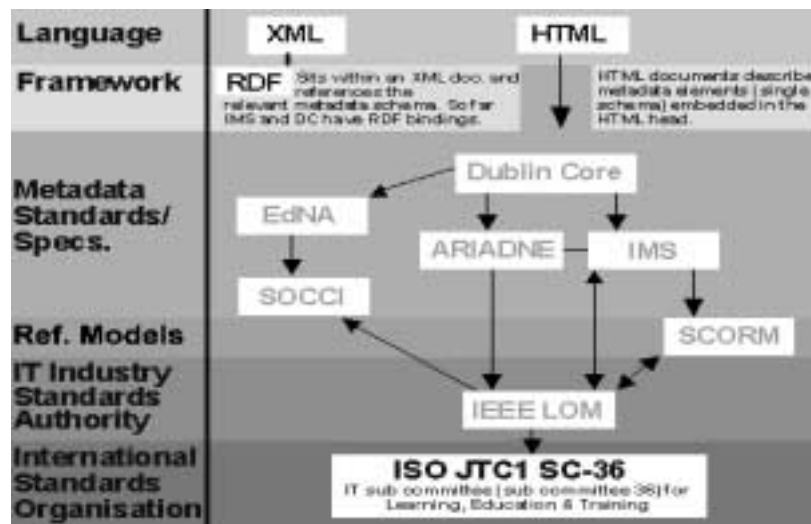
Language

Framework

Metadata Standards/ Specs.

Ref. Models

IT Industry Standards Authority

International Standards Organisation

XML

HTML

RDF Sits within an XML doc. and references the relevant metadata schema. So far IMS and DC have RDF bindings.

HTML documents describe metadata elements (single schema) embedded in the HTML head.

Dublin Core

EdNA

ARIADNE

IMS

SOCCI

SCORM

IEEE LOM

ISO JTC1 SC-36
IT sub committee (sub committee 36) for Learning, Education & Training